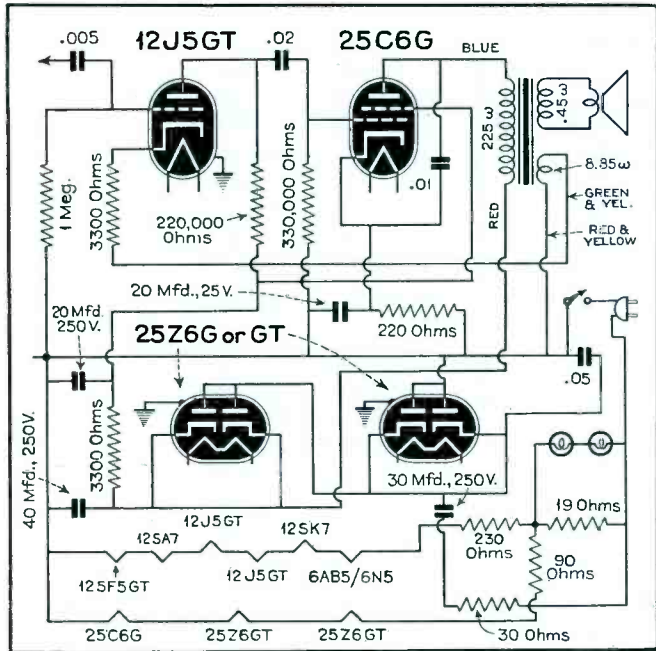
.005
12J5GT
.02
25C6G
BLUE
.45 ω
225 ω
8.85 ω
GREEN & YEL.
RED & YELLOW
RED
.01
1 Meg.
3300 Ohms
220,000 Ohms
330,000 Ohms
20 Mfd., 25 V.
20 Mfd. 250V.
220 Ohms
25Z6G or GT
.05
3300 Ohms
40 Mfd., 250V.
30 Mfd., 250V.
19 Ohms
230 Ohms
90 Ohms
12J5GT
12SK7
12SA7
12SF5GT
12J5GT
6AB5/6N5
25C6G
25Z6GT
25Z6GT
30 Ohms